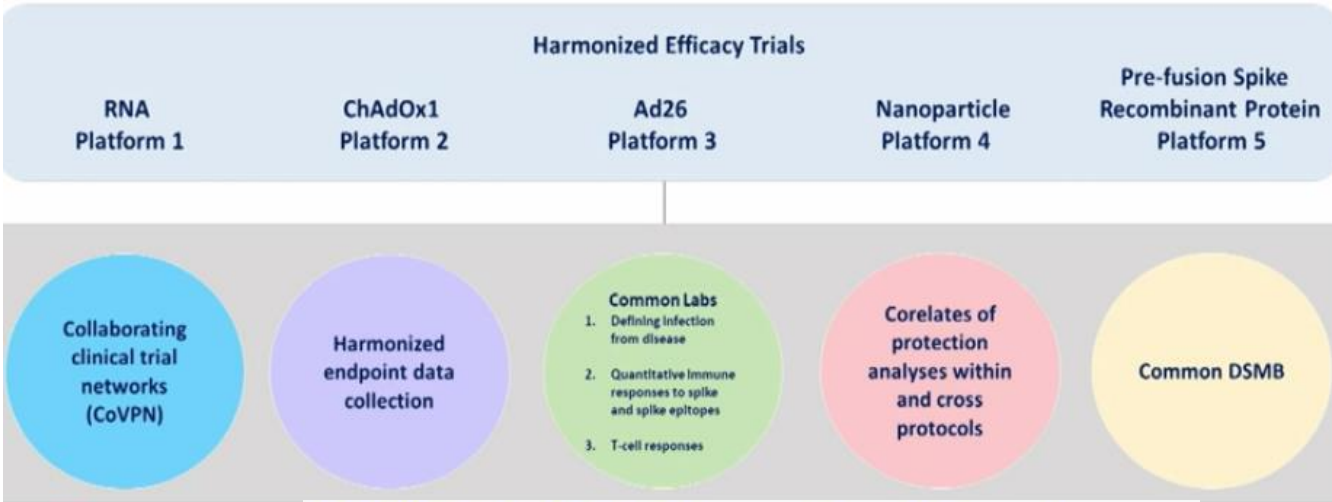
Harmonized Efficacy Trials

RNA
Platform 1

ChAdOx1
Platform 2

Ad26
Platform 3

Nanoparticle
Platform 4

Pre-fusion Spike
Recombinant Protein
Platform 5

Collaborating clinical trial networks (CoVPN)

Harmonized endpoint data collection

Common Labs
1. Defining infection from disease
2. Quantitative immune responses to spike and spike epitopes
3. T-cell responses

Corelates of protection analyses within and cross protocols

Common DSMB